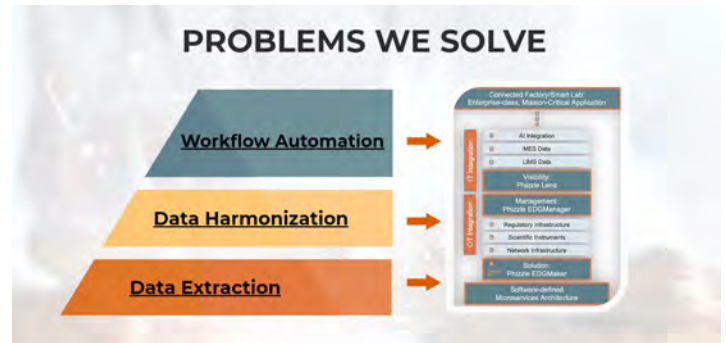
PROBLEMS WE SOLVE

Workflow Automation

Data Harmonization

Data Extraction

Connected Factory/Smart Lab: Enterprise-class, Mission-Critical Application

IT Integration

AI Integration

MES Data

LIMS Data

Visibility: Phizzle Lens

OT Integration

Management: Phizzle EDGManager

Regulatory Infrastructure

Scientific Instruments

Network Infrastructure

Solution: Phizzle EDGMaker

Software-defined Microservices Architecture